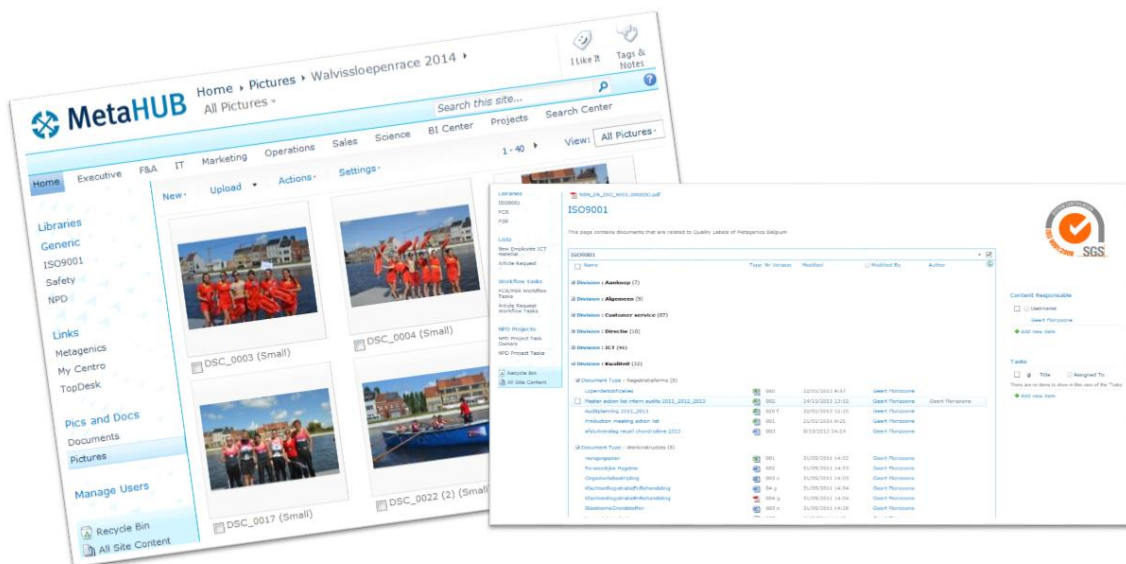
MetaHUB Home › Pictures › Walvissloepenrace 2014 ›
All Pictures ▾

I Like It
Tags & Notes

Search this site...

Search Center

Home Executive F&A IT Marketing Operations Sales Science BI Center Projects

1 - 40 ›

View: All Pictures ▾

New ▾ Upload ▾ Actions ▾ Settings ▾

Libraries
Generic
ISO9001
Safety
NPD

Links
Metagenics
My Centro
TopDesk

Pics and Docs
Documents
Pictures

Manage Users

Recycle Bin
All Site Content

DSC_0003 (Small)
DSC_0004 (Small)
DSC_0017 (Small)
DSC_0022 (2) (Small)

ISO9001

This page contains documents that are related to Quality Labels of Metagenics Belgium

Libraries
ISO9001
FCS
FSR

Lists
New Employee ICT Material
Article Request

Workflow Tasks
FCA/FSR Workflow Tasks
Article Request Workflow Tasks

NPD Projects
NPD Project Task Owners
NPD Project Tasks

Recycle Bin
All Site Content

ISO9001

Name | Type | Nr Version | Modified | Modified By | Author

Division : Aankoop (7)
Division : Algemeen (9)
Division : Customer service (87)
Division : Directie (16)
Division : ICT (91)
Division : Kwaliteit (32)

Document Type : Registratieforms (5)

Content Responsable
Username
Geert Florizoone
Add new item

Tasks
Title
Assigned To
There are no items to show in this view of the "Tasks" list.
Add new item

SGS